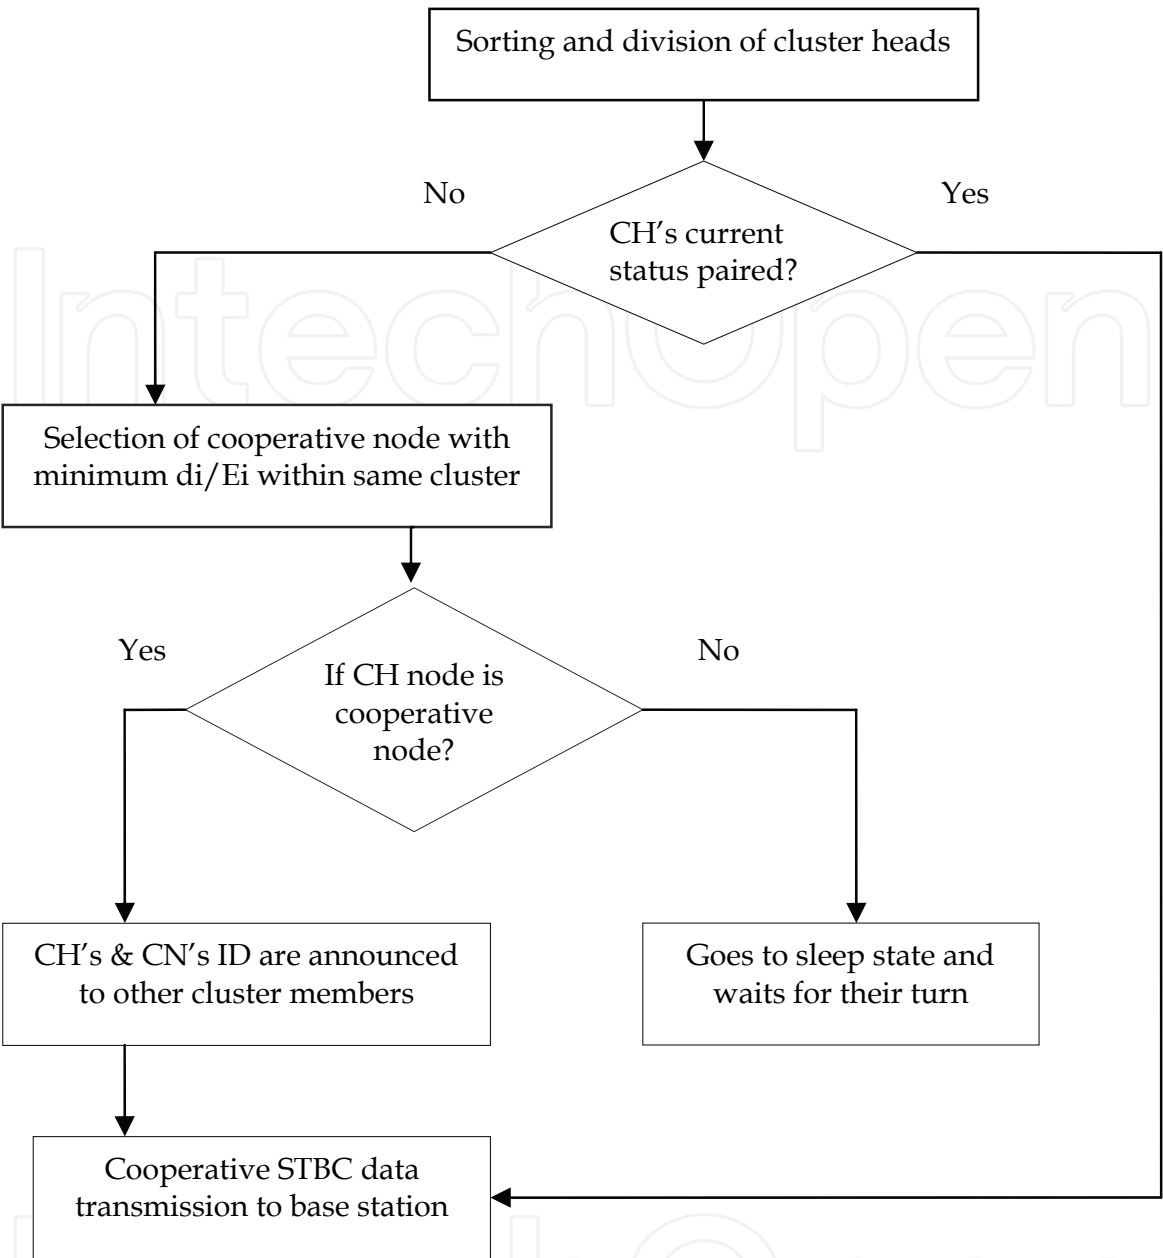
Sorting and division of cluster heads

No

Yes

CH’s current status paired?

IntechOpen

Selection of cooperative node with minimum di/Ei within same cluster

Yes

No

If CH node is cooperative node?

CH’s & CN’s ID are announced to other cluster members

Goes to sleep state and waits for their turn

Cooperative STBC data transmission to base station